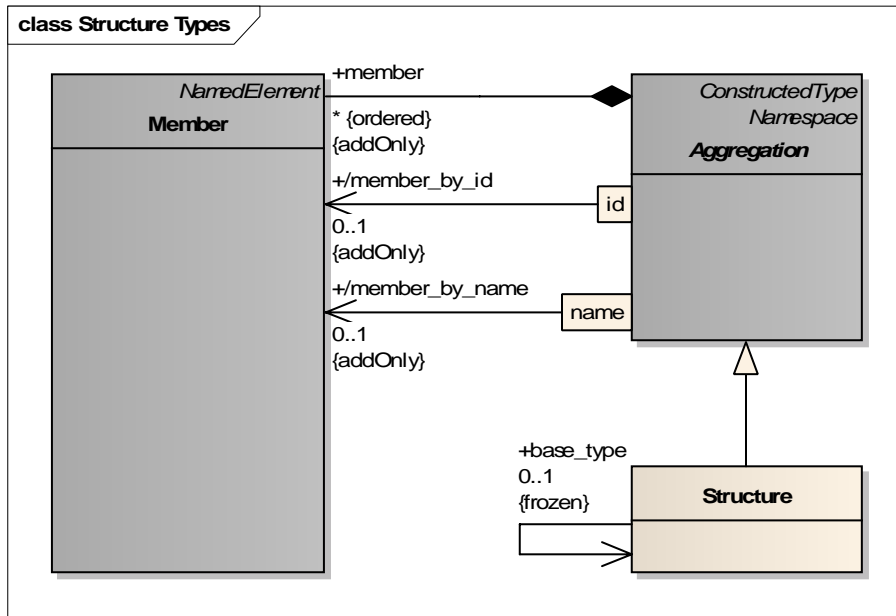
class Structure Types

NamedElement
Member

+member
* {ordered}
{addOnly}

ConstructedType
Namespace
Aggregation

+/member_by_id
0..1
{addOnly}

id

+/member_by_name
0..1
{addOnly}

name

+base_type
0..1
{frozen}

Structure